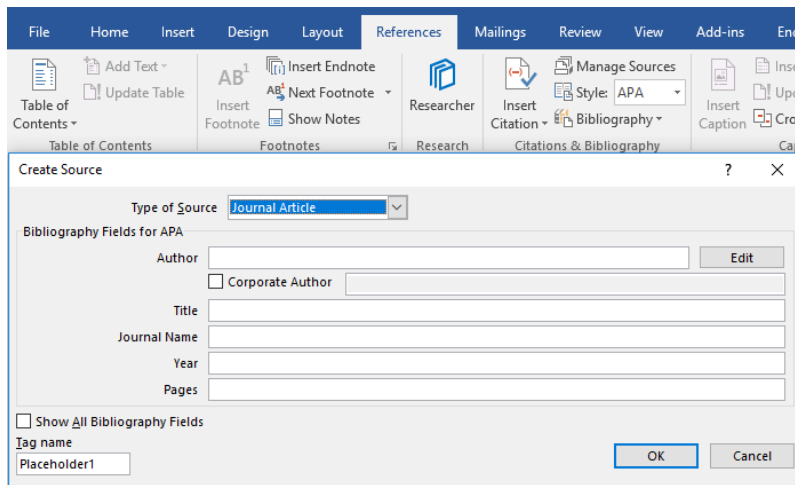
File Home Insert Design Layout References Mailings Review View Add-ins End

Table of Contents
Add Text
Update Table
Table of Contents

AB$^1$
Insert Footnote
Insert Endnote
Next Footnote
Show Notes
Footnotes

Researcher
Research

Insert Citation
Manage Sources
Style: APA
Bibliography
Citations & Bibliography

Insert Caption
Ins
Upd
Cro
Ca

Create Source
?
X

Type of Source Journal Article
Bibliography Fields for APA
Author
Edit
Corporate Author
Title
Journal Name
Year
Pages

Show All Bibliography Fields
Tag name
Placeholder1
OK
Cancel